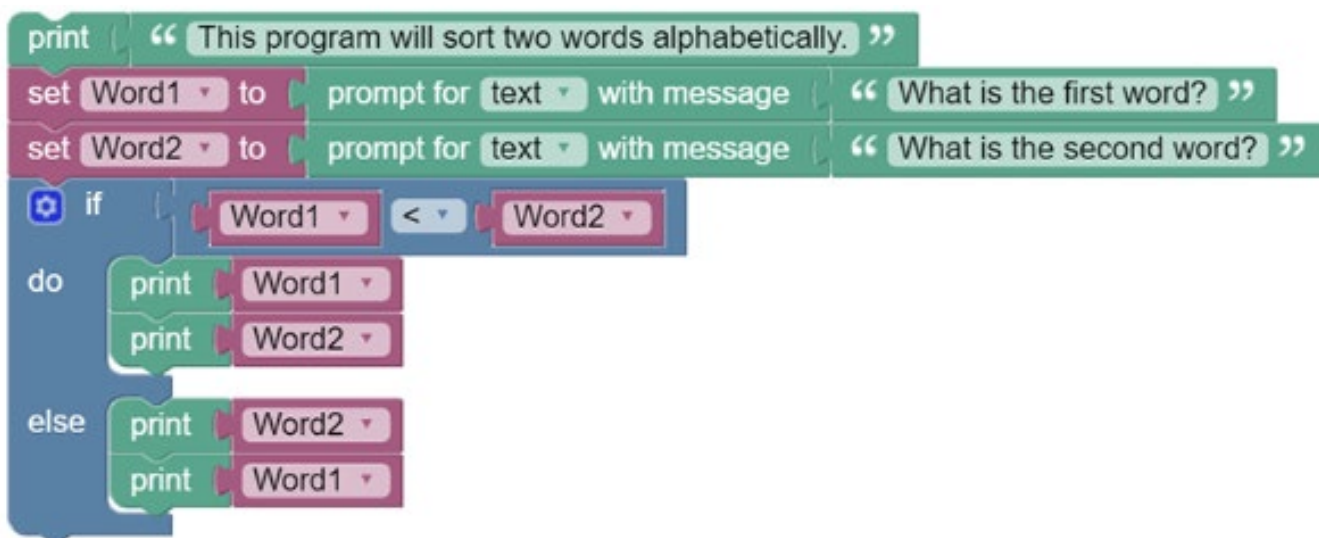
print “ This program will sort two words alphabetically. ”
set Word1 to prompt for text with message “ What is the first word? ”
set Word2 to prompt for text with message “ What is the second word? ”
if Word1 < Word2
do print Word1
print Word2
else print Word2
print Word1